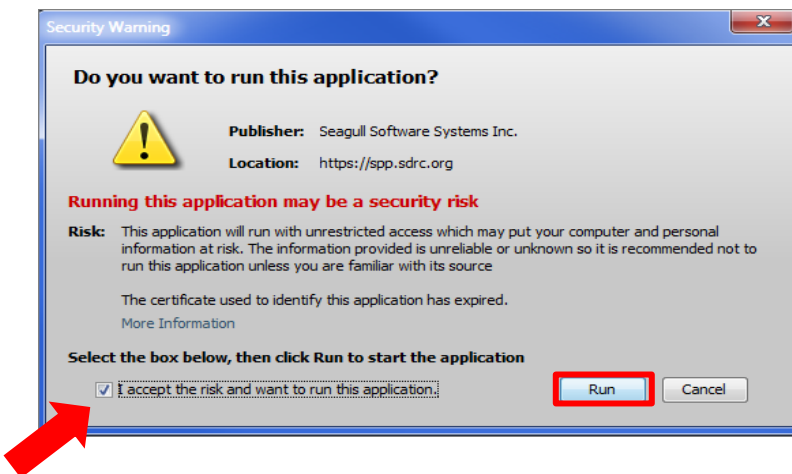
Security Warning

Do you want to run this application?

Publisher: Seagull Software Systems Inc.

Location: https://spp.sdrc.org

Running this application may be a security risk

Risk: This application will run with unrestricted access which may put your computer and personal information at risk. The information provided is unreliable or unknown so it is recommended not to run this application unless you are familiar with its source

The certificate used to identify this application has expired.

More Information

Select the box below, then click Run to start the application

I accept the risk and want to run this application.

Run

Cancel